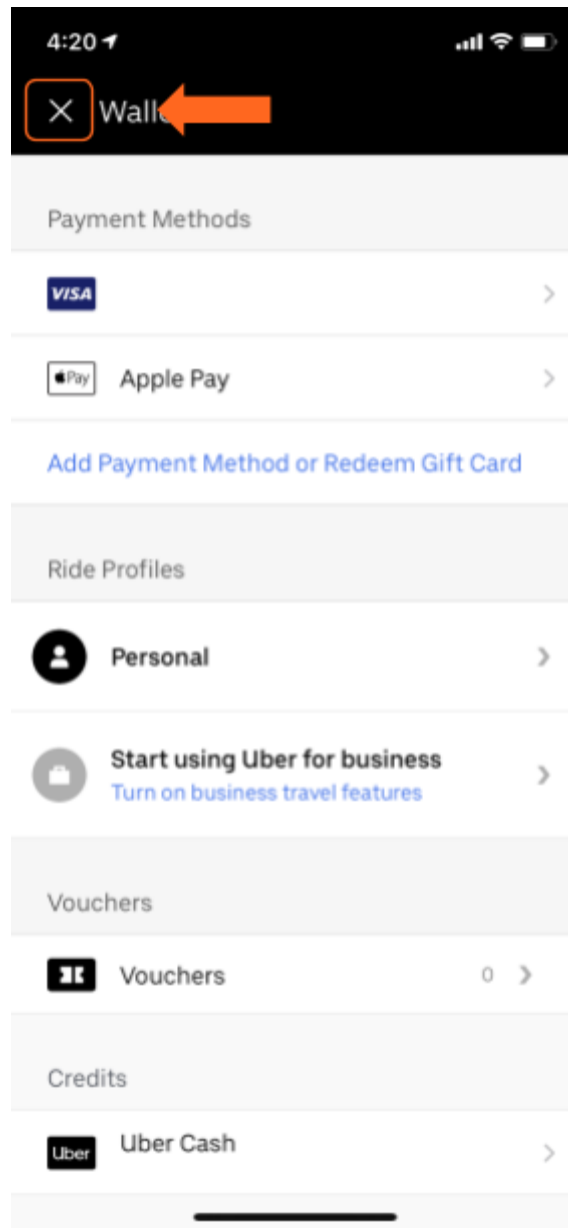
4:20

Wall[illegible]

Payment Methods

VISA

Pay Apple Pay

Add Payment Method or Redeem Gift Card

Ride Profiles

Personal

Start using Uber for business
Turn on business travel features

Vouchers

Vouchers 0

Credits

Uber Uber Cash